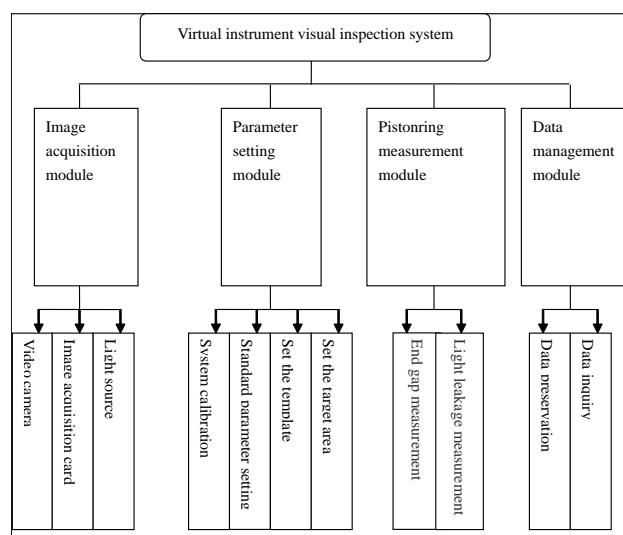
Virtual instrument visual inspection system

Image acquisition module

Parameter setting module

Pistonring measurement module

Data management module

Video camera

Image acquisition card

Light source

System calibration

Standard parameter setting

Set the template

Set the target area

End gap measurement

Light leakage measurement

Data preservation

Data inquiry